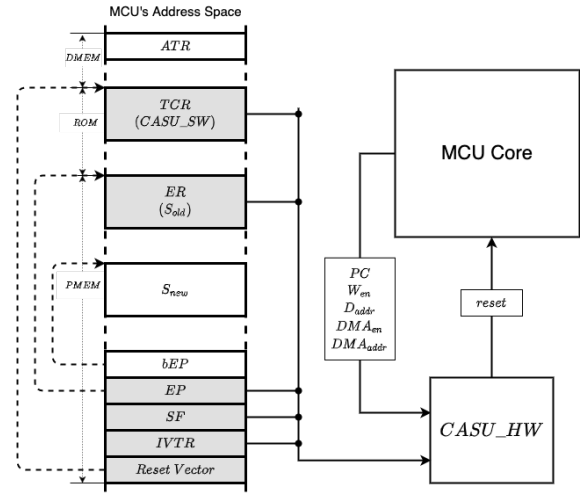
MCU's Address Space

DMEM
$ATR$

ROM
$TCR$
$(CASU\_SW)$

$ER$
$(S_{old})$

PMEM
$S_{new}$

$bEP$

$EP$

$SF$

$IVTR$

$Reset\ Vector$

MCU Core

$PC$
$W_{en}$
$D_{addr}$
$DMA_{en}$
$DMA_{addr}$

$reset$

$CASU\_HW$